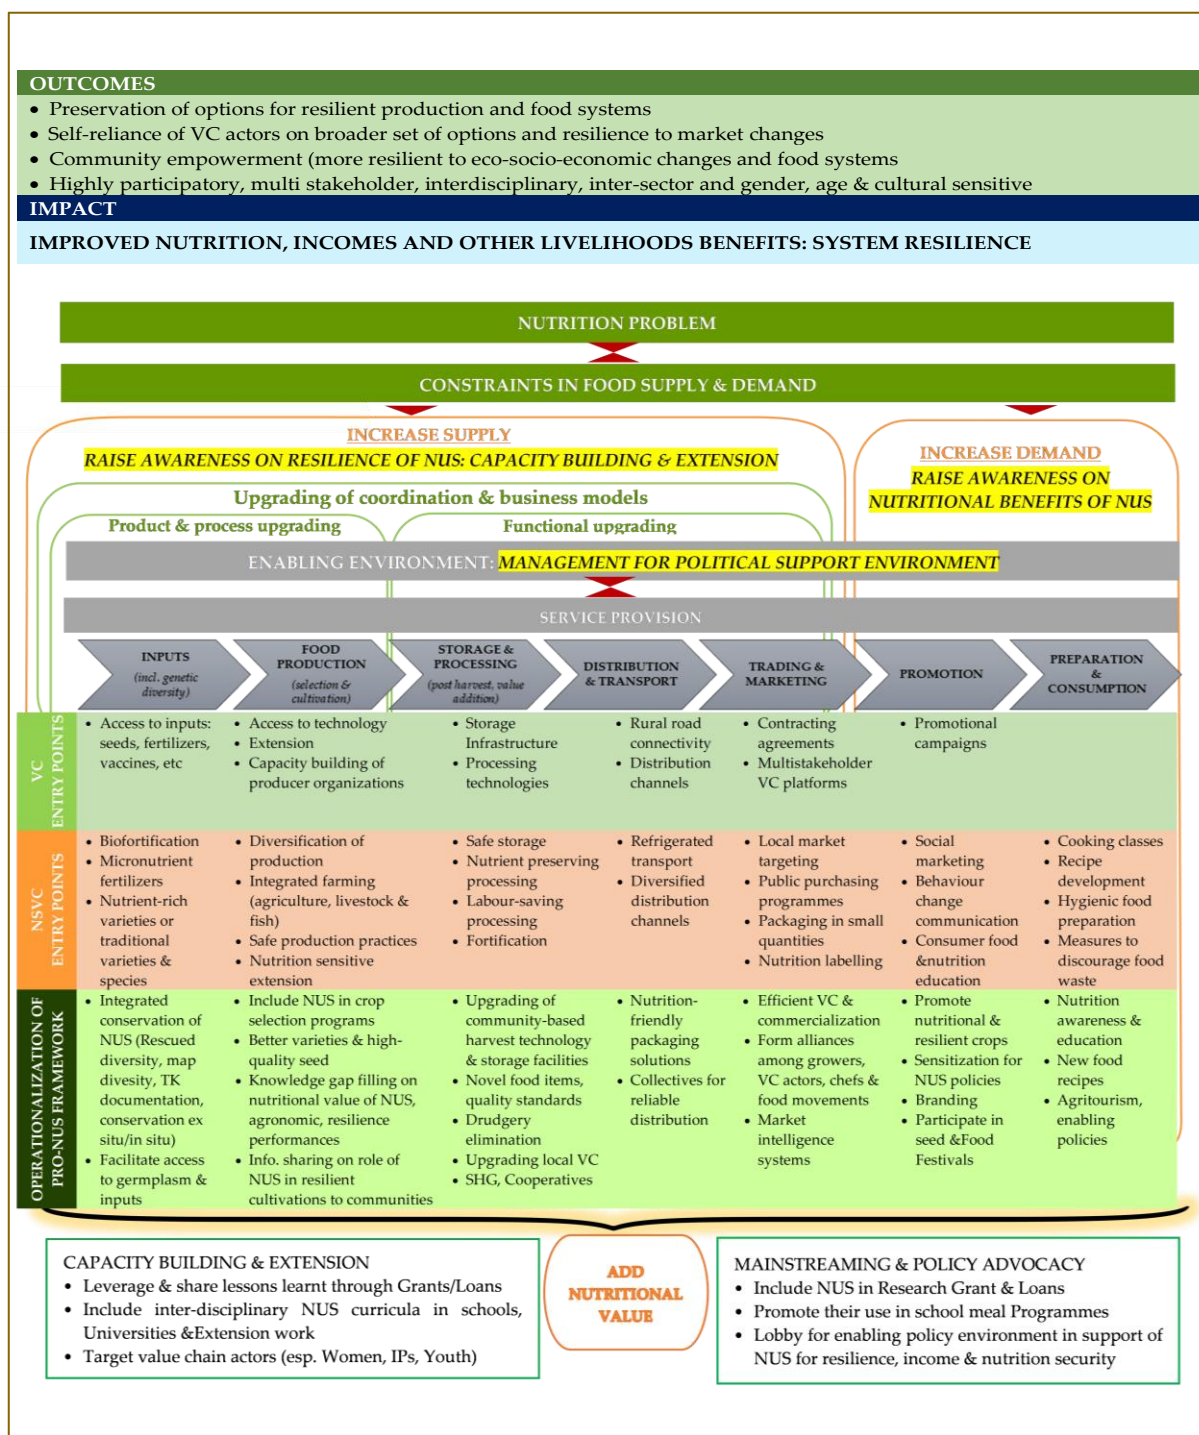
OUTCOMES
• Preservation of options for resilient production and food systems
• Self-reliance of VC actors on broader set of options and resilience to market changes
• Community empowerment (more resilient to eco-socio-economic changes and food systems
• Highly participatory, multi stakeholder, interdisciplinary, inter-sector and gender, age & cultural sensitive

IMPACT
IMPROVED NUTRITION, INCOMES AND OTHER LIVELIHOODS BENEFITS: SYSTEM RESILIENCE

NUTRITION PROBLEM

CONSTRAINTS IN FOOD SUPPLY & DEMAND

INCREASE SUPPLY
RAISE AWARENESS ON RESILIENCE OF NUS: CAPACITY BUILDING & EXTENSION

INCREASE DEMAND
RAISE AWARENESS ON NUTRITIONAL BENEFITS OF NUS

Upgrading of coordination & business models
Product & process upgrading
Functional upgrading

ENABLING ENVIRONMENT: MANAGEMENT FOR POLITICAL SUPPORT ENVIRONMENT

SERVICE PROVISION

INPUTS (incl. genetic diversity)
FOOD PRODUCTION (selection & cultivation)
STORAGE & PROCESSING (post harvest, value addition)
DISTRIBUTION & TRANSPORT
TRADING & MARKETING
PROMOTION
PREPARATION & CONSUMPTION

VC ENTRY POINTS
• Access to inputs: seeds, fertilizers, vaccines, etc
• Access to technology
• Extension
• Capacity building of producer organizations
• Storage Infrastructure
• Processing technologies
• Rural road connectivity
• Distribution channels
• Contracting agreements
• Multistakeholder VC platforms
• Promotional campaigns

NSVC ENTRY POINTS
• Biofortification
• Micronutrient fertilizers
• Nutrient-rich varieties or traditional varieties & species
• Diversification of production
• Integrated farming (agriculture, livestock & fish)
• Safe production practices
• Nutrition sensitive extension
• Safe storage
• Nutrient preserving processing
• Labour-saving processing
• Fortification
• Refrigerated transport
• Diversified distribution channels
• Local market targeting
• Public purchasing programmes
• Packaging in small quantities
• Nutrition labelling
• Social marketing
• Behaviour change communication
• Consumer food &nutrition education
• Cooking classes
• Recipe development
• Hygienic food preparation
• Measures to discourage food waste

OPERATIONALIZATION OF PRO-NUS FRAMEWORK
• Integrated conservation of NUS (Rescued diversity, map divesity, TK documentation, conservation ex situ/in situ)
• Facilitate access to germplasm & inputs
• Include NUS in crop selection programs
• Better varieties & high-quality seed
• Knowledge gap filling on nutritional value of NUS, agronomic, resilience performances
• Info. sharing on role of NUS in resilient cultivations to communities
• Upgrading of community-based harvest technology & storage facilities
• Novel food items, quality standards
• Drudgery elimination
• Upgrading local VC
• SHG, Cooperatives
• Nutrition-friendly packaging solutions
• Collectives for reliable distribution
• Efficient VC & commercialization
• Form alliances among growers, VC actors, chefs & food movements
• Market intelligence systems
• Promote nutritional & resilient crops
• Sensitization for NUS policies
• Branding
• Participate in seed &Food Festivals
• Nutrition awareness & education
• New food recipes
• Agritourism, enabling policies

CAPACITY BUILDING & EXTENSION
• Leverage & share lessons learnt through Grants/Loans
• Include inter-disciplinary NUS curricula in schools, Universities &Extension work
• Target value chain actors (esp. Women, IPs, Youth)

ADD NUTRITIONAL VALUE

MAINSTREAMING & POLICY ADVOCACY
• Include NUS in Research Grant & Loans
• Promote their use in school meal Programmes
• Lobby for enabling policy environment in support of NUS for resilience, income & nutrition security